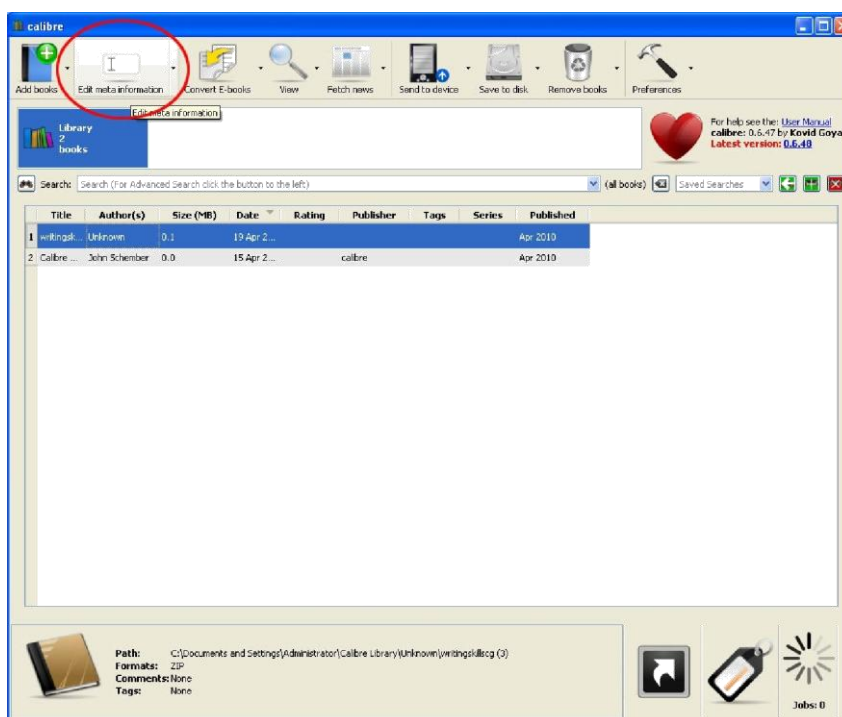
calibre

Add books
Edit meta information
Convert E-books
View
Fetch news
Send to device
Save to disk
Remove books
Preferences

Edit meta information

Library
2
books

For help see the: User Manual
calibre: 0.6.47 by Kovid Goya
Latest version: 0.6.48

Search: Search (For Advanced Search click the button to the left)
(all books)
Saved Searches

| | Title | Author(s) | Size (MB) | Date | Rating | Publisher | Tags | Series | Published |
|---|---|---|---|---|---|---|---|---|---|
| 1 | writingsk... | Unknown | 0.1 | 19 Apr 2... | | | | | Apr 2010 |
| 2 | Calibre ... | John Schember | 0.0 | 15 Apr 2... | | calibre | | | Apr 2010 |

Path: C:\Documents and Settings\Administrator\Calibre Library\Unknown\writingskillscg (3)
Formats: ZIP
Comments: None
Tags: None

Jobs: 0